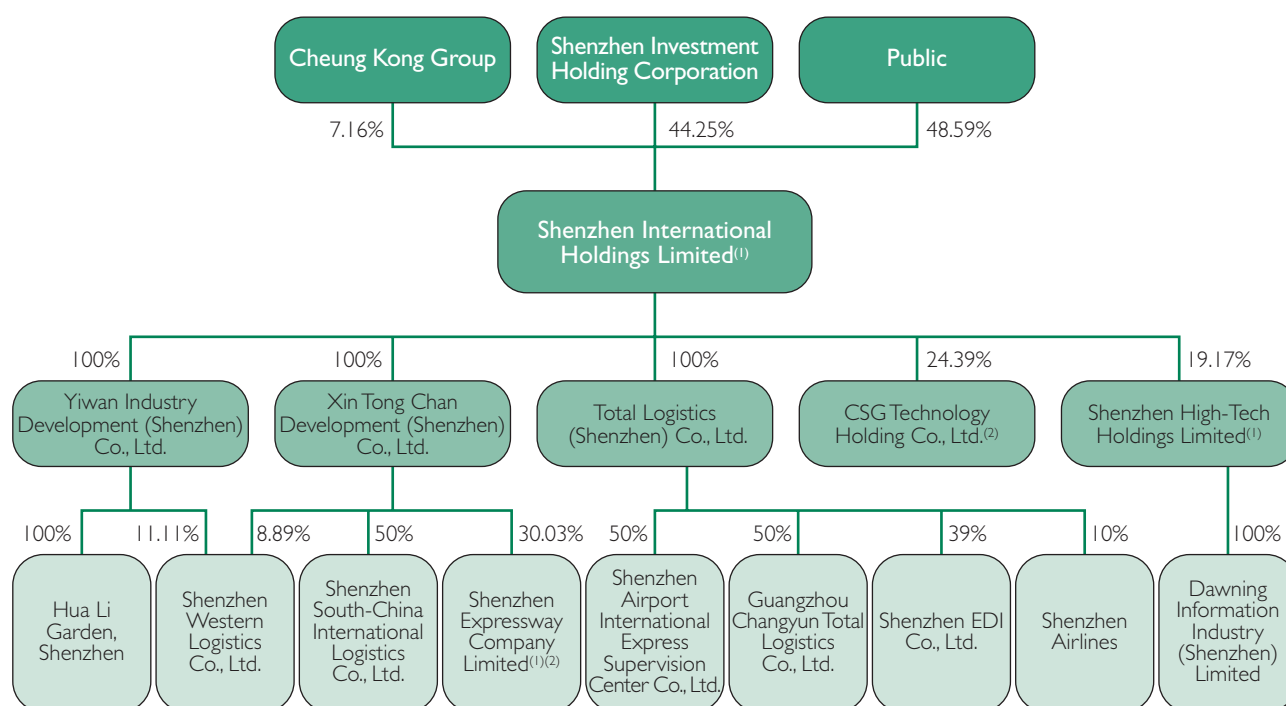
Cheung Kong Group

Shenzhen Investment Holding Corporation

Public

7.16%

44.25%

48.59%

Shenzhen International Holdings Limited$^{(1)}$

100%

100%

100%

24.39%

19.17%

Yiwan Industry Development (Shenzhen) Co., Ltd.

Xin Tong Chan Development (Shenzhen) Co., Ltd.

Total Logistics (Shenzhen) Co., Ltd.

CSG Technology Holding Co., Ltd.$^{(2)}$

Shenzhen High-Tech Holdings Limited$^{(1)}$

100%

11.11%

8.89%

50%

30.03%

50%

50%

39%

10%

100%

Hua Li Garden, Shenzhen

Shenzhen Western Logistics Co., Ltd.

Shenzhen South-China International Logistics Co., Ltd.

Shenzhen Expressway Company Limited$^{(1)(2)}$

Shenzhen Airport International Express Supervision Center Co., Ltd.

Guangzhou Changyun Total Logistics Co., Ltd.

Shenzhen EDI Co., Ltd.

Shenzhen Airlines

Dawning Information Industry (Shenzhen) Limited